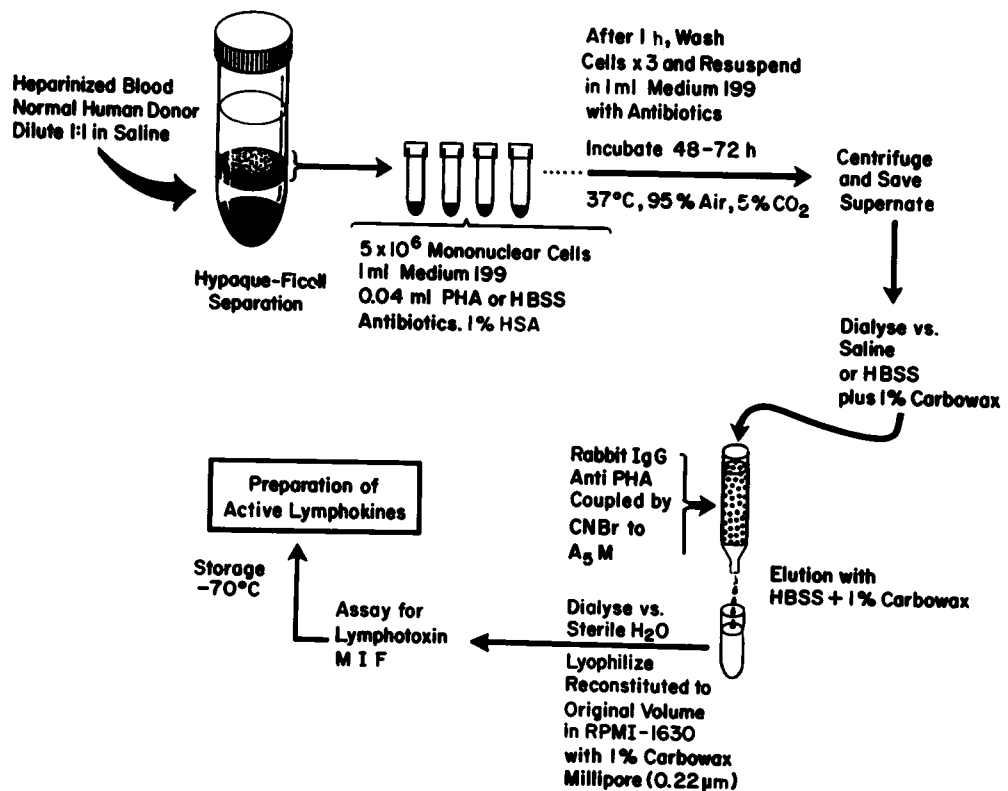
Heparinized Blood Normal Human Donor Dilute 1:1 in Saline

Hypaque-Ficoll Separation

$5 \times 10^6$ Mononuclear Cells
1 ml Medium 199
0.04 ml PHA or HBSS
Antibiotics. 1% HSA

After 1 h, Wash Cells x 3 and Resuspend in 1 ml Medium 199 with Antibiotics

Incubate 48-72 h

37°C, 95% Air, 5% $CO_2$

Centrifuge and Save Supernate

Dialyse vs. Saline or HBSS plus 1% Carbowax

Rabbit IgG Anti PHA Coupled by CNBr to $A_5$ M

Elution with HBSS + 1% Carbowax

Dialyse vs. Sterile $H_2O$
Lyophilize
Reconstituted to Original Volume in RPMI-1630 with 1% Carbowax
Millipore (0.22 µm)

Assay for Lymphotoxin MIF

Storage -70°C

Preparation of Active Lymphokines